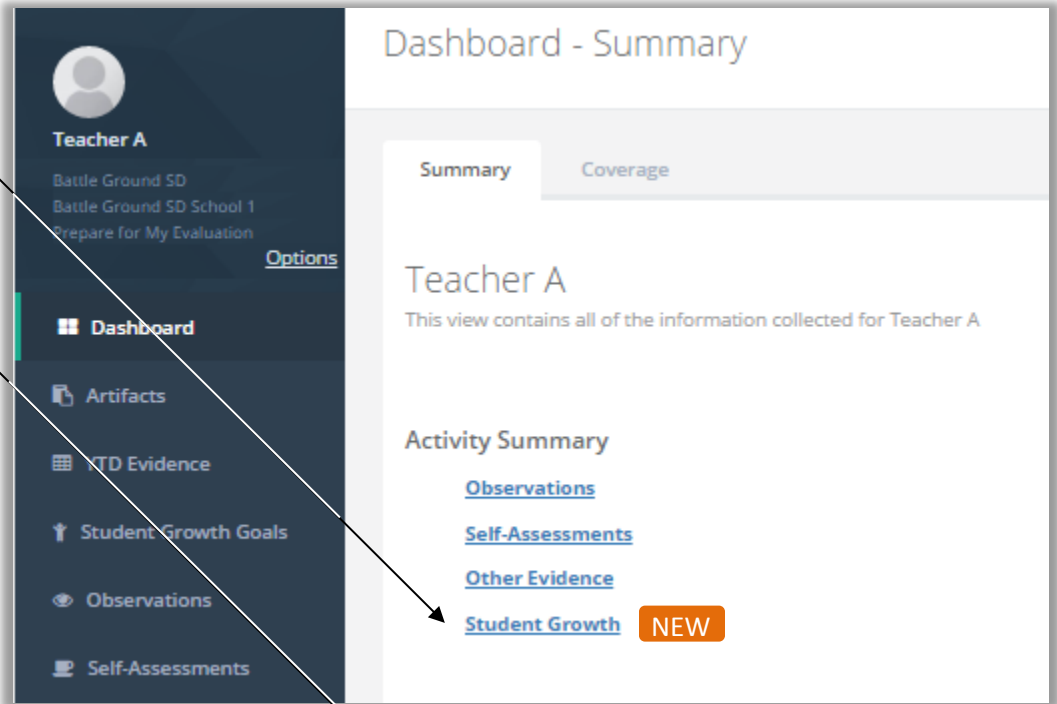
Teacher A

Battle Ground SD
Battle Ground SD School 1
Prepare for My Evaluation

Options

Dashboard

Artifacts

YTD Evidence

Student Growth Goals

Observations

Self-Assessments

Dashboard - Summary

Summary

Coverage

Teacher A

This view contains all of the information collected for Teacher A

Activity Summary

Observations

Self-Assessments

Other Evidence

Student Growth

NEW